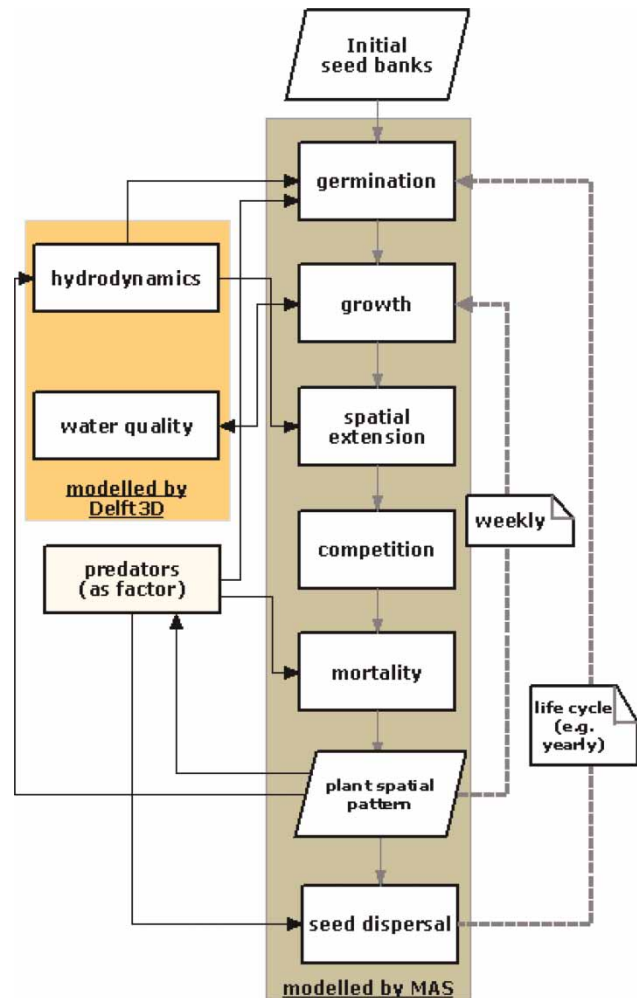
Initial seed banks

germination

hydrodynamics

growth

water quality

spatial extension

modelled by Delft3D

weekly

predators (as factor)

competition

mortality

life cycle (e.g. yearly)

plant spatial pattern

seed dispersal

modelled by MAS